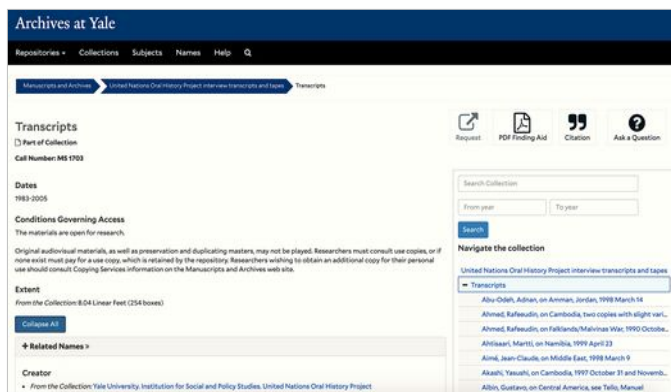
Archives at Yale

Repositories ▾ Collections Subjects Names Help

Manuscripts and Archives United Nations Oral History Project interview transcripts and tapes Transcripts

Transcripts

Part of Collection

Call Number: MS 1703

Request PDF Finding Aid Citation Ask a Question

Dates

1983-2005

Conditions Governing Access

The materials are open for research.

Original audiovisual materials, as well as preservation and duplicating masters, may not be played. Researchers must consult use copies, or if none exist must pay for a use copy, which is retained by the repository. Researchers wishing to obtain an additional copy for their personal use should consult Copying Services information on the Manuscripts and Archives web site.

Extent

From the Collection: 8.04 Linear Feet (254 boxes)

Collapse All

+ Related Names »

Creator

• From the Collection: Yale University. Institution for Social and Policy Studies. United Nations Oral History Project

Search Collection

From year To year

Search

Navigate the collection

United Nations Oral History Project interview transcripts and tapes

− Transcripts

Abu-Odeh, Adnan, on Amman, Jordan, 1998 March 14

Ahmed, Rafeeudin, on Cambodia, two copies with slight vari...

Ahmed, Rafeeudin, on Falklands/Malvinas War, 1990 Octobe...

Ahtisaari, Martti, on Namibia, 1999 April 23

Aimé, Jean-Claude, on Middle East, 1998 March 9

Akashi, Yasushi, on Cambodia, 1997 October 31 and Novemb...

Albin, Gustavo, on Central America, see Tello, Manuel